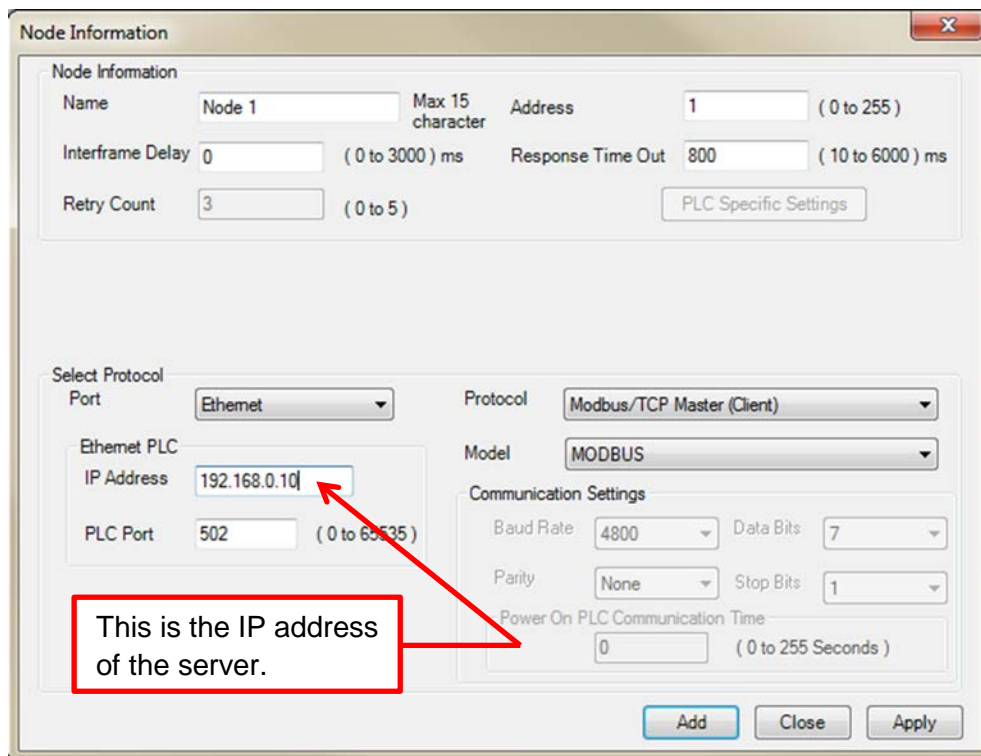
Node Information

Node Information

Name Node 1 Max 15 character

Address 1 ( 0 to 255 )

Interframe Delay 0 ( 0 to 3000 ) ms

Response Time Out 800 ( 10 to 6000 ) ms

Retry Count 3 ( 0 to 5 )

PLC Specific Settings

Select Protocol

Port Ethernet

Protocol Modbus/TCP Master (Client)

Ethernet PLC

IP Address 192.168.0.10

Model MODBUS

Communication Settings

PLC Port 502 ( 0 to 65535 )

Baud Rate 4800

Data Bits 7

Parity None

Stop Bits 1

Power On PLC Communication Time

0 ( 0 to 255 Seconds )

This is the IP address of the server.

Add Close Apply